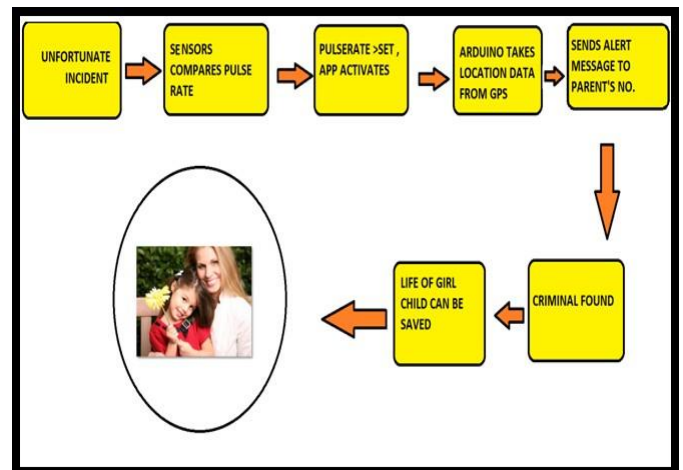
UNFORTUNATE INCIDENT

SENSORS COMPARES PULSE RATE

PULSERATE >SET , APP ACTIVATES

ARDUINO TAKES LOCATION DATA FROM GPS

SENDS ALERT MESSAGE TO PARENT'S NO.

CRIMINAL FOUND

LIFE OF GIRL CHILD CAN BE SAVED